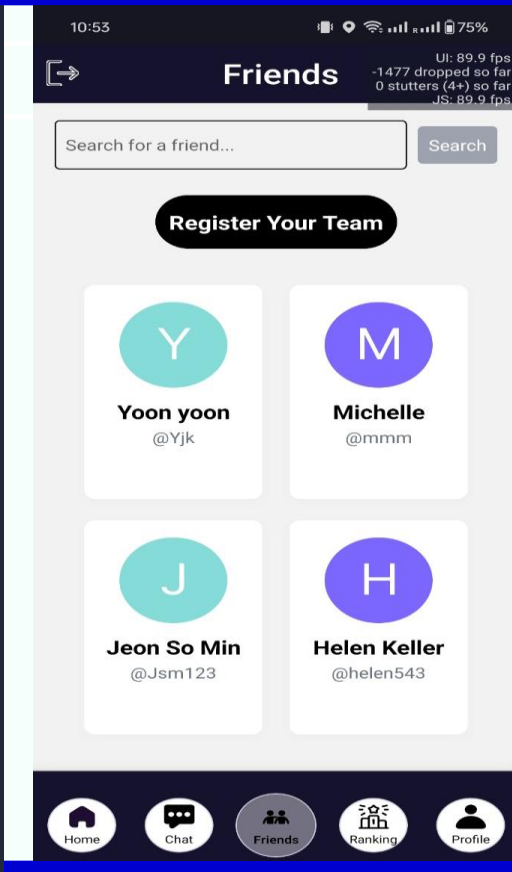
10:53

75%

Friends

UI: 89.9 fps
-1477 dropped so far
0 stutters (4+) so far
JS: 89.9 fps

Search for a friend...

Search

Register Your Team

Y
Yoon yoon
@Yjk

M
Michelle
@mmm

J
Jeon So Min
@Jsm123

H
Helen Keller
@helen543

Home

Chat

Friends

Ranking

Profile